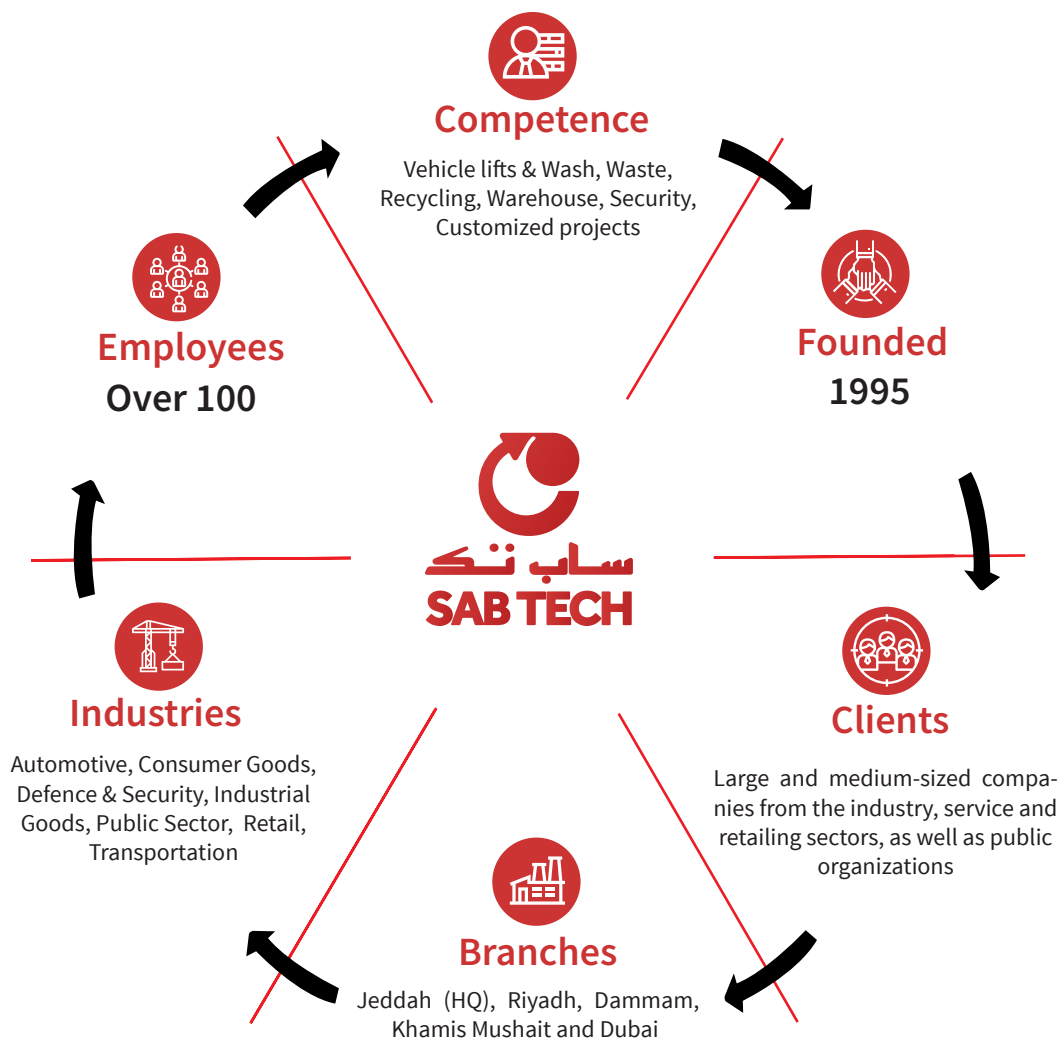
Competence

Vehicle lifts & Wash, Waste, Recycling, Warehouse, Security, Customized projects

Employees
Over 100

Founded
1995

ساب تك
SAB TECH

Industries

Automotive, Consumer Goods, Defence & Security, Industrial Goods, Public Sector, Retail, Transportation

Clients

Large and medium-sized companies from the industry, service and retailing sectors, as well as public organizations

Branches

Jeddah (HQ), Riyadh, Dammam, Khamis Mushait and Dubai